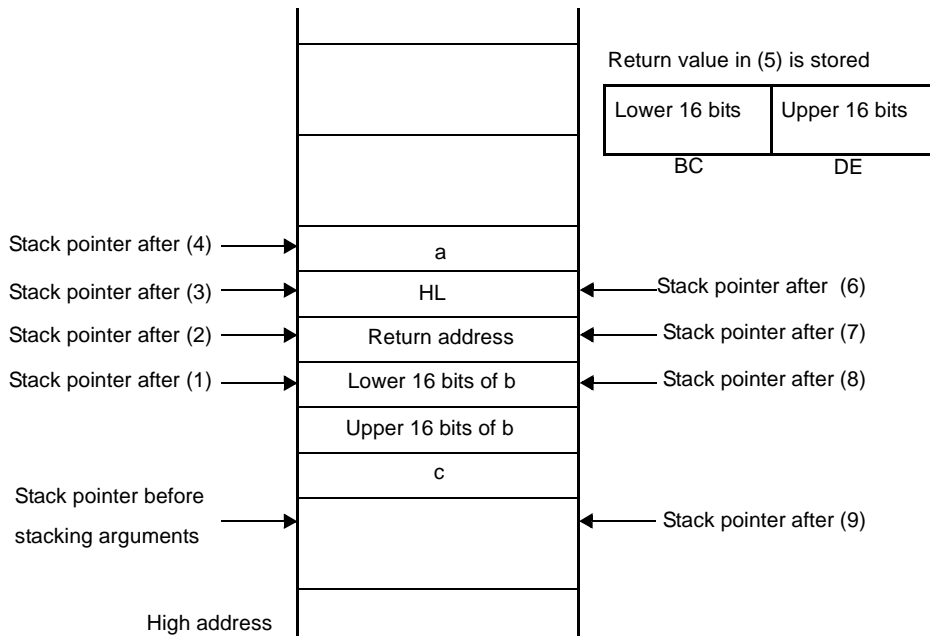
Return value in (5) is stored

| Lower 16 bits | Upper 16 bits |
|---|---|
| BC | DE |

Stack pointer after (4)
a
Stack pointer after (3)
HL
Stack pointer after (6)
Stack pointer after (2)
Return address
Stack pointer after (7)
Stack pointer after (1)
Lower 16 bits of b
Stack pointer after (8)
Upper 16 bits of b
c
Stack pointer before stacking arguments
Stack pointer after (9)
High address